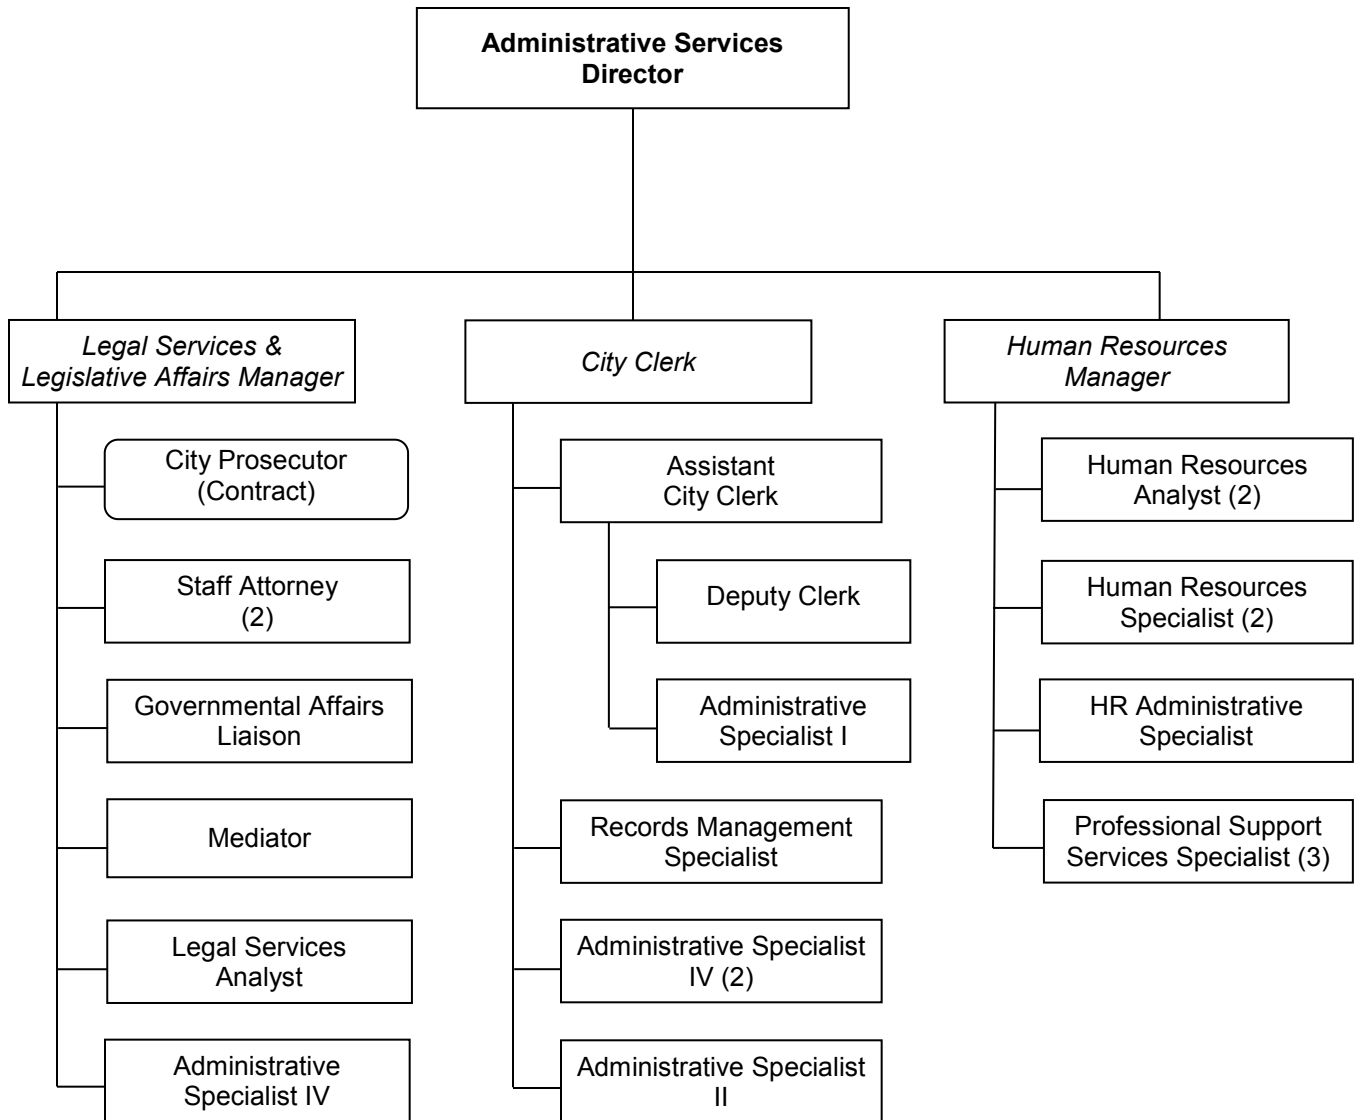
**Administrative Services Director**

*Legal Services & Legislative Affairs Manager*

City Prosecutor (Contract)

Staff Attorney (2)

Governmental Affairs Liaison

Mediator

Legal Services Analyst

Administrative Specialist IV

*City Clerk*

Assistant City Clerk

Deputy Clerk

Administrative Specialist I

Records Management Specialist

Administrative Specialist IV (2)

Administrative Specialist II

*Human Resources Manager*

Human Resources Analyst (2)

Human Resources Specialist (2)

HR Administrative Specialist

Professional Support Services Specialist (3)